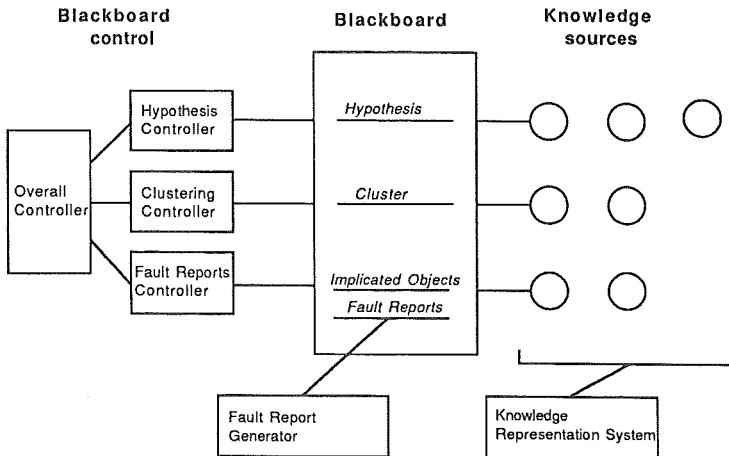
Blackboard control

Blackboard

Knowledge sources

Overall Controller

Hypothesis Controller

Clustering Controller

Fault Reports Controller

Hypothesis

Cluster

Implicated Objects

Fault Reports

Fault Report Generator

Knowledge Representation System